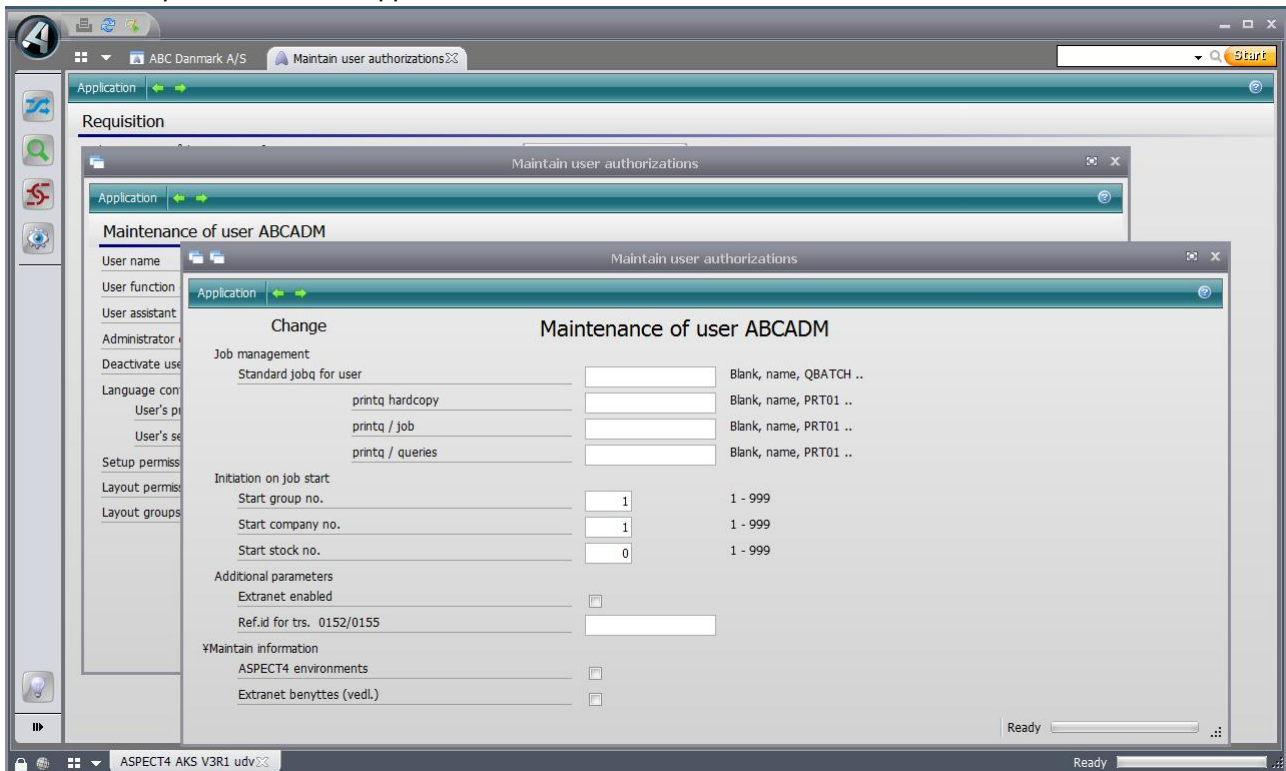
ABC Danmark A/S
Maintain user authorizations
Start
Application
Requisition
Maintain user authorizations
Application
Maintenance of user ABCADM
User name
User function
User assistant
Administrator
Deactivate use
Language con
User's p
User's se
Setup permiss
Layout permis
Layout groups
Maintain user authorizations
Application
Change
Maintenance of user ABCADM
Job management
Standard jobq for user
Blank, name, QBATCH ..
printq hardcopy
Blank, name, PRT01 ..
printq / job
Blank, name, PRT01 ..
printq / queries
Blank, name, PRT01 ..
Initiation on job start
Start group no.
1
1 - 999
Start company no.
1
1 - 999
Start stock no.
0
1 - 999
Additional parameters
Extranet enabled
Ref.id for trs. 0152/0155
¥Maintain information
ASPECT4 environments
Extranet benyttes (vedl.)
Ready
ASPECT4 AKS V3R1 udv
Ready